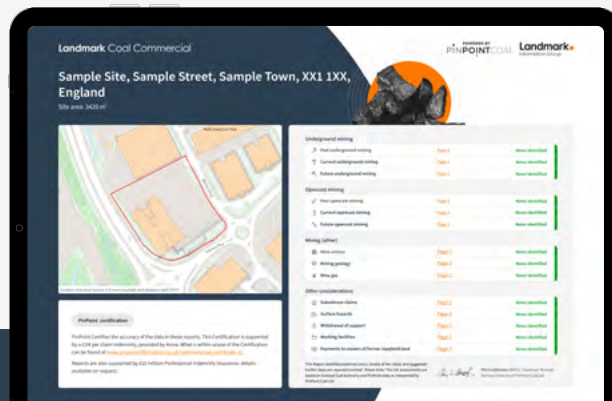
Landmark Coal Commercial

POWERED BY PINPOINTCOAL

Landmark Information Group

Sample Site, Sample Street, Sample Town, XX1 1XX, England

Site area: 3420 m²

Underground mining

Past underground mining | Page 1 | None identified

Current underground mining | Page 1 | None identified

Future underground mining | Page 1 | None identified

Opencast mining

Past opencast mining | Page 1 | None identified

Current opencast mining | Page 1 | None identified

Future opencast mining | Page 1 | None identified

Mining (other)

Mine entries | Page 1 | None identified

Mining geology | Page 2 | None identified

Mine gas | Page 2 | None identified

Other considerations

Subsidence claims | Page 2 | None identified

Surface hazards | Page 2 | None identified

Withdrawal of support | Page 2 | None identified

Working facilities | Page 2 | None identified

Payments to owners of former copyhold land | Page 2 | None identified

PinPoint certification

PinPoint Certifies the accuracy of the data in these reports. This Certification is supported by a £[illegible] per claim indemnity, provided by Aviva. What is within scope of the Certification can be found at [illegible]

Reports are also supported by £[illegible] million Professional Indemnity Insurance; details available on request.

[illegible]